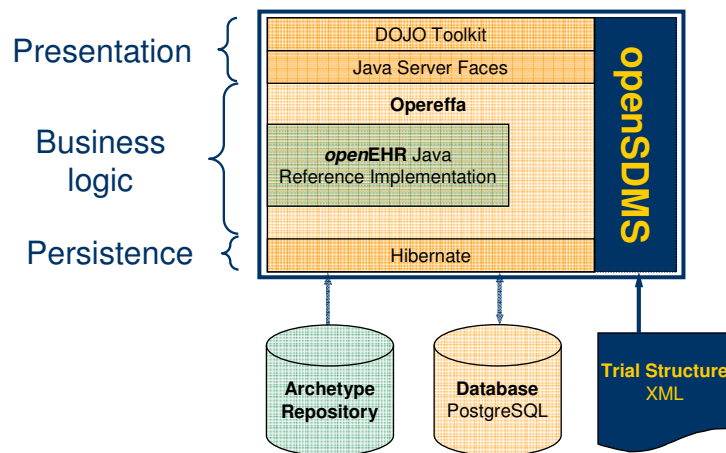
Presentation

Business logic

Persistence

DOJO Toolkit

Java Server Faces

Opereffa

*open*EHR Java Reference Implementation

Hibernate

openSDMS

Archetype Repository

Database PostgreSQL

Trial Structure XML